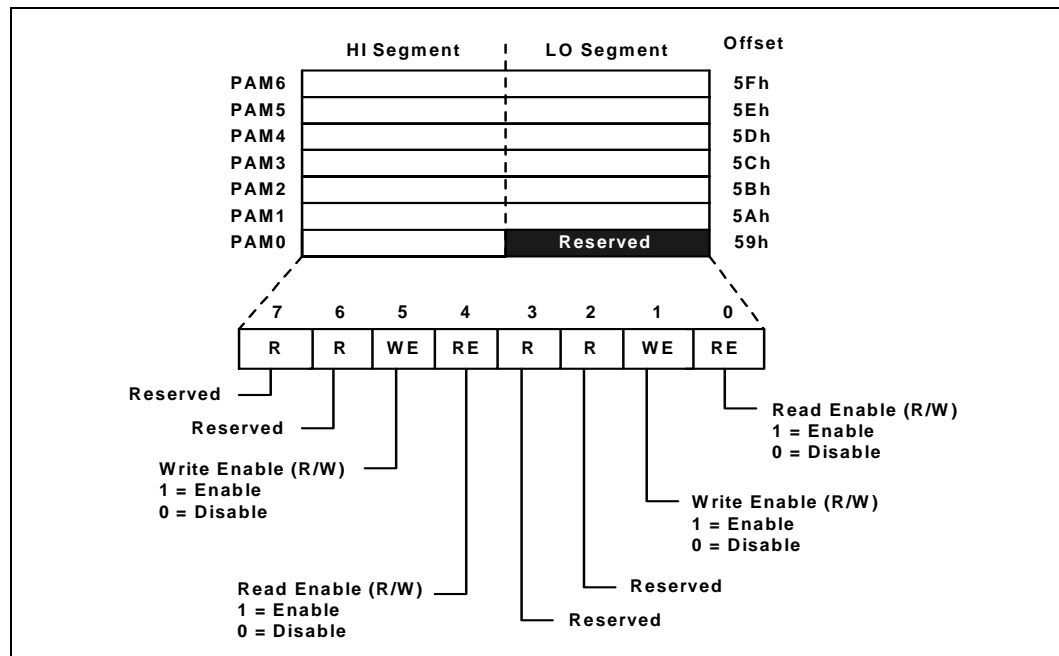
HI Segment

LO Segment

Offset

PAM6 5Fh
PAM5 5Eh
PAM4 5Dh
PAM3 5Ch
PAM2 5Bh
PAM1 5Ah
PAM0 Reserved 59h

| 7 | 6 | 5 | 4 | 3 | 2 | 1 | 0 |
|---|---|---|---|---|---|---|---|
| R | R | WE | RE | R | R | WE | RE |

Reserved

Reserved

Write Enable (R/W)
1 = Enable
0 = Disable

Read Enable (R/W)
1 = Enable
0 = Disable

Reserved

Reserved

Write Enable (R/W)
1 = Enable
0 = Disable

Read Enable (R/W)
1 = Enable
0 = Disable